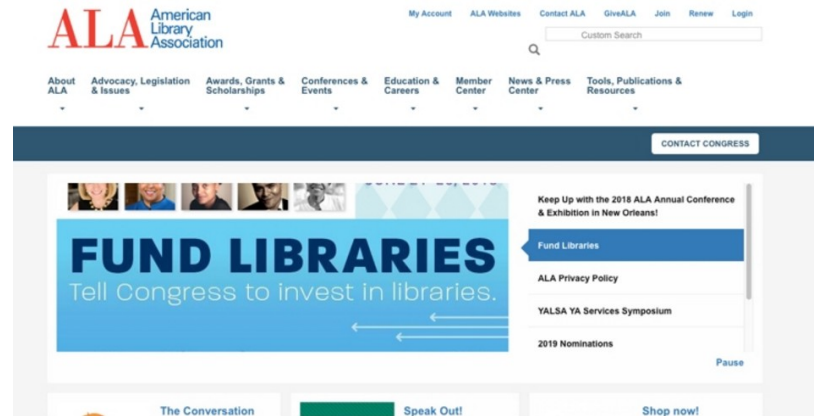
ALA American Library Association

My Account ALA Websites Contact ALA GiveALA Join Renew Login

Custom Search

About ALA
Advocacy, Legislation & Issues
Awards, Grants & Scholarships
Conferences & Events
Education & Careers
Member Center
News & Press Center
Tools, Publications & Resources

CONTACT CONGRESS

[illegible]

FUND LIBRARIES
Tell Congress to invest in libraries.

Keep Up with the 2018 ALA Annual Conference & Exhibition in New Orleans!

Fund Libraries

ALA Privacy Policy

YALSA YA Services Symposium

2019 Nominations

Pause

The Conversation

Speak Out!

Shop now!